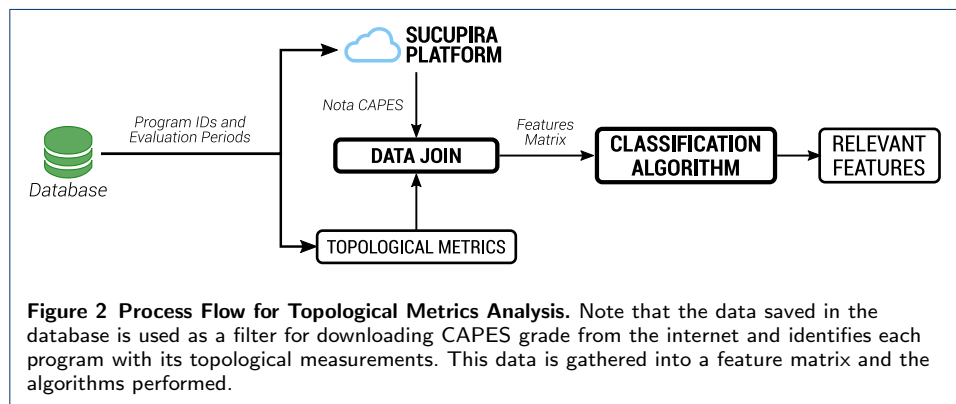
SUCUPIRA PLATFORM

Nota CAPES

Program IDs and Evaluation Periods

Database

DATA JOIN

Features Matrix

CLASSIFICATION ALGORITHM

RELEVANT FEATURES

TOPOLOGICAL METRICS

**Figure 2 Process Flow for Topological Metrics Analysis.** Note that the data saved in the database is used as a filter for downloading CAPES grade from the internet and identifies each program with its topological measurements. This data is gathered into a feature matrix and the algorithms performed.